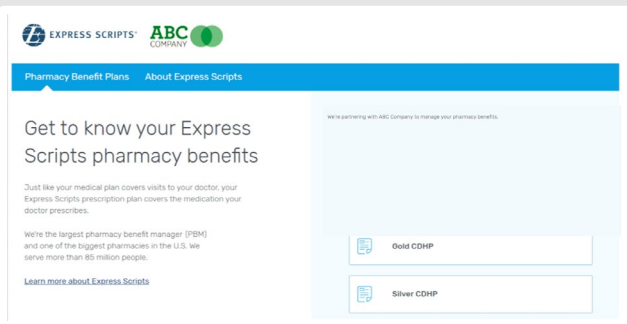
EXPRESS SCRIPTS®
ABC COMPANY

Pharmacy Benefit Plans
About Express Scripts

Get to know your Express Scripts pharmacy benefits

Just like your medical plan covers visits to your doctor, your Express Scripts prescription plan covers the medication your doctor prescribes.

We're the largest pharmacy benefit manager (PBM) and one of the biggest pharmacies in the U.S. We serve more than 85 million people.

Learn more about Express Scripts

We're partnering with ABC Company to manage your pharmacy benefits.

Gold CDHP

Silver CDHP